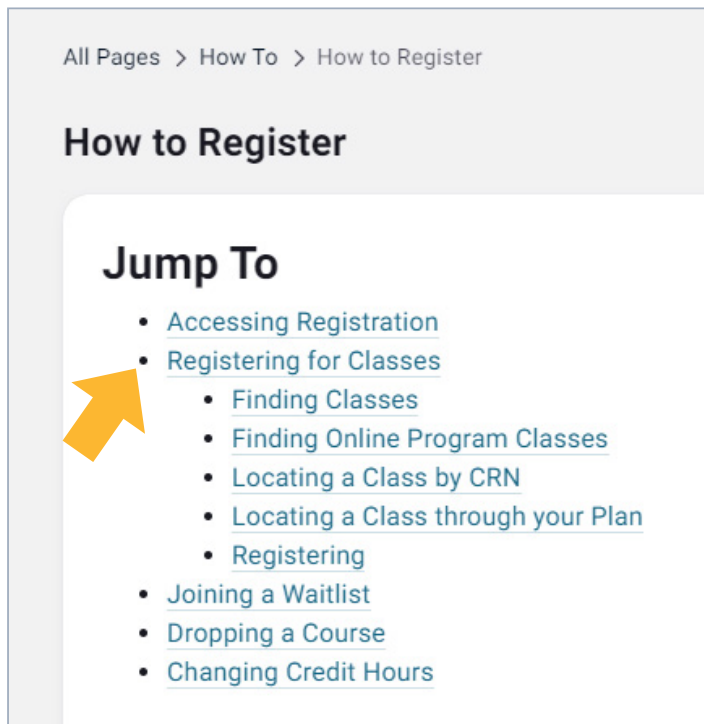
All Pages > How To > How to Register

How to Register

Jump To

- Accessing Registration
- Registering for Classes
  - Finding Classes
  - Finding Online Program Classes
  - Locating a Class by CRN
  - Locating a Class through your Plan
  - Registering
- Joining a Waitlist
- Dropping a Course
- Changing Credit Hours